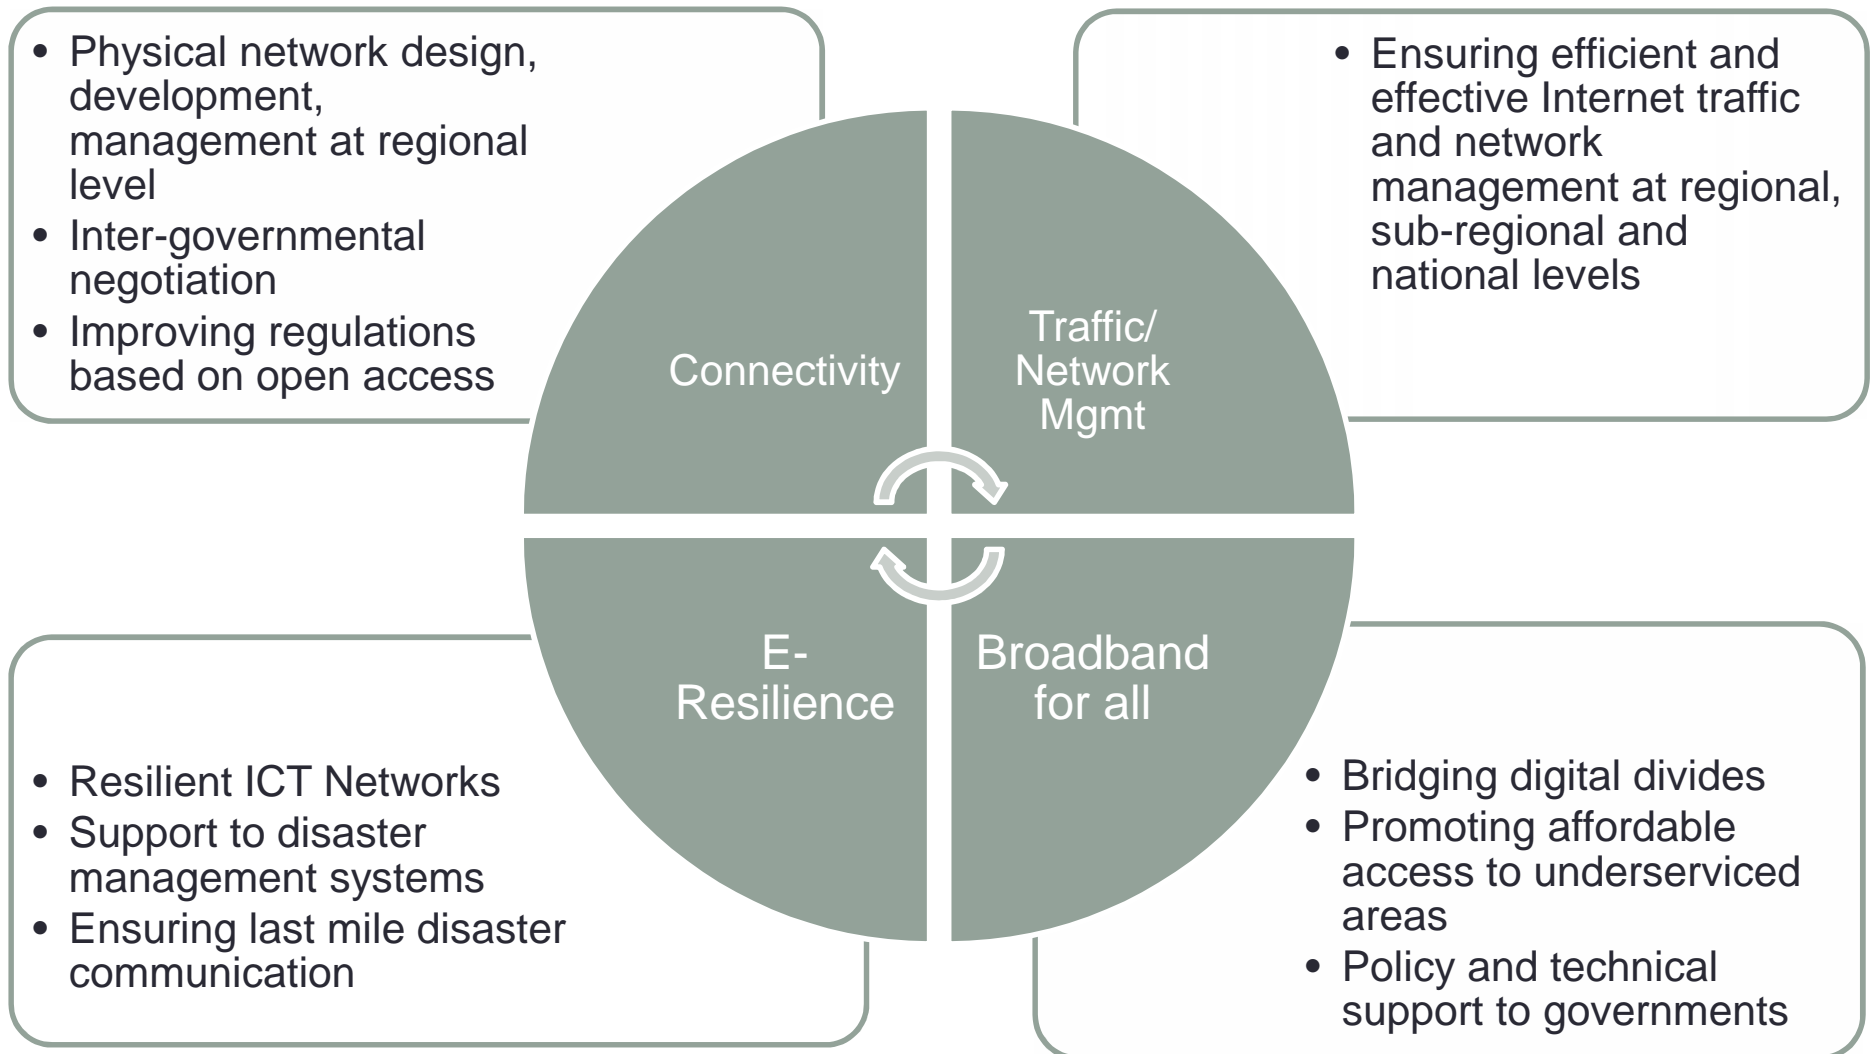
- Physical network design, development, management at regional level
- Inter-governmental negotiation
- Improving regulations based on open access

- Ensuring efficient and effective Internet traffic and network management at regional, sub-regional and national levels

Connectivity

Traffic/ Network Mgmt

E-Resilience

Broadband for all

- Resilient ICT Networks
- Support to disaster management systems
- Ensuring last mile disaster communication

- Bridging digital divides
- Promoting affordable access to underserviced areas
- Policy and technical support to governments